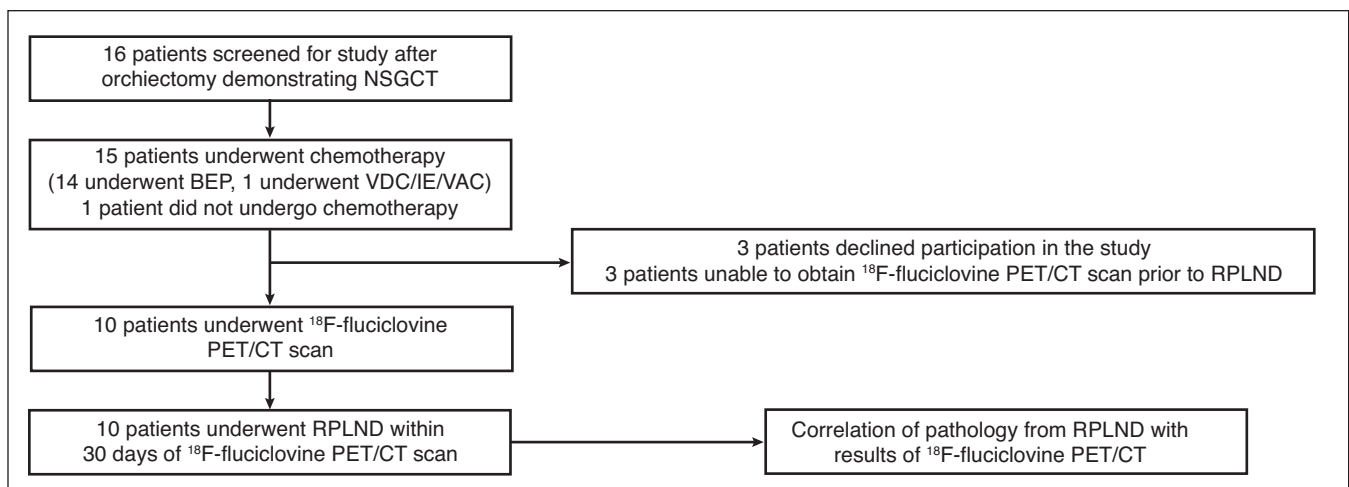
16 patients screened for study after orchiectomy demonstrating NSGCT

15 patients underwent chemotherapy
(14 underwent BEP, 1 underwent VDC/IE/VAC)
1 patient did not undergo chemotherapy

3 patients declined participation in the study
3 patients unable to obtain $^{18}$F-fluciclovine PET/CT scan prior to RPLND

10 patients underwent $^{18}$F-fluciclovine PET/CT scan

10 patients underwent RPLND within 30 days of $^{18}$F-fluciclovine PET/CT scan

Correlation of pathology from RPLND with results of $^{18}$F-fluciclovine PET/CT